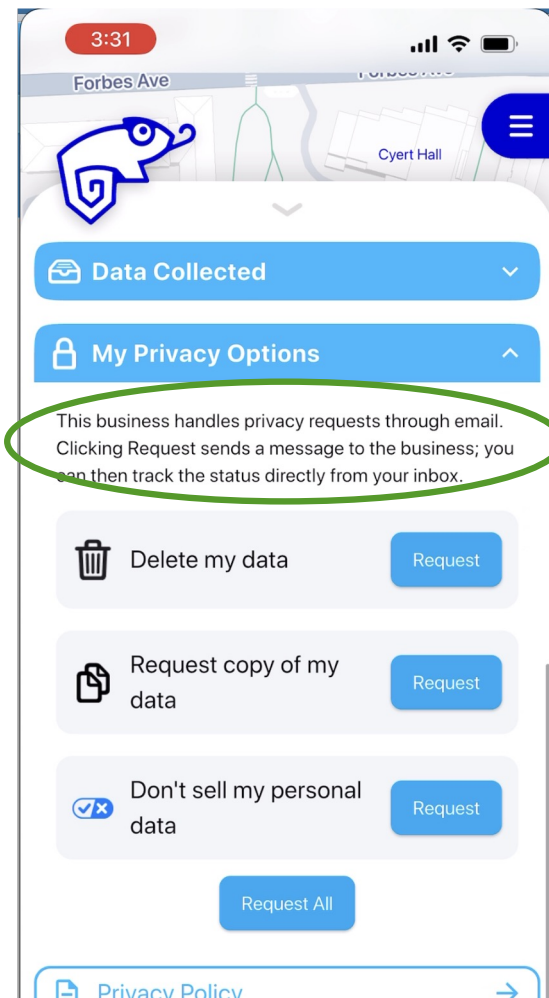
3:31

Forbes Ave

Forbes Ave

Cyert Hall

Data Collected

My Privacy Options

This business handles privacy requests through email. Clicking Request sends a message to the business; you can then track the status directly from your inbox.

Delete my data

Request

Request copy of my data

Request

Don't sell my personal data

Request

Request All

Privacy Policy